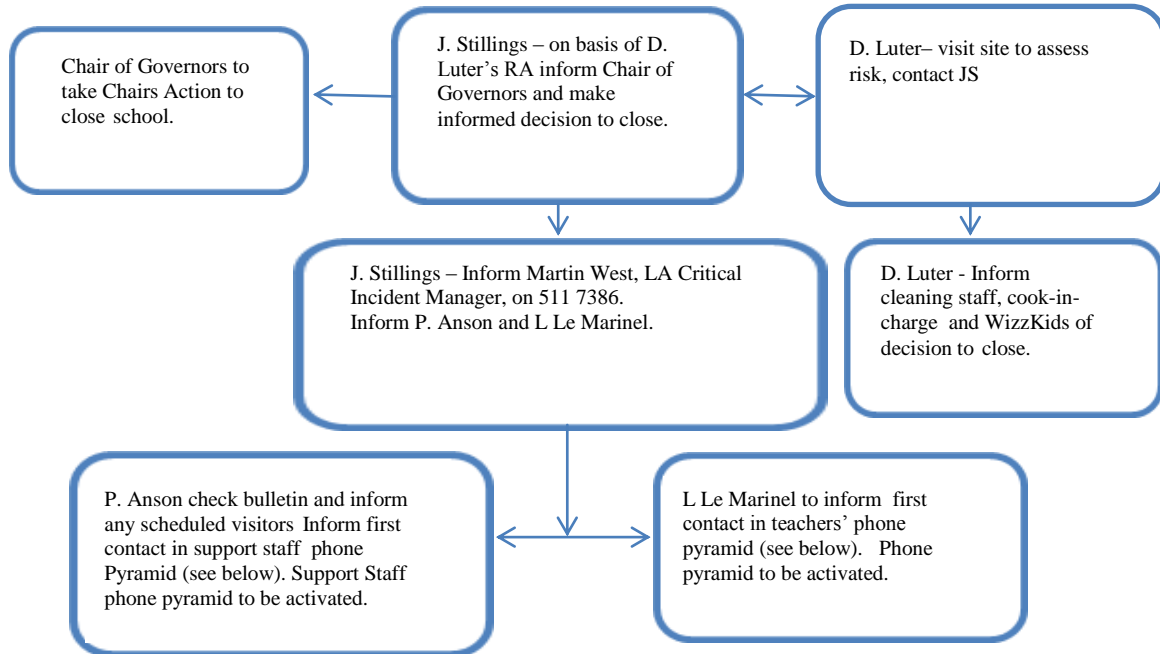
Chair of Governors to take Chairs Action to close school.

J. Stillings – on basis of D. Luter's RA inform Chair of Governors and make informed decision to close.

D. Luter– visit site to assess risk, contact JS

J. Stillings – Inform Martin West, LA Critical Incident Manager, on 511 7386.
Inform P. Anson and L Le Marinel.

D. Luter - Inform cleaning staff, cook-in-charge and WizzKids of decision to close.

P. Anson check bulletin and inform any scheduled visitors Inform first contact in support staff phone Pyramid (see below). Support Staff phone pyramid to be activated.

L Le Marinel to inform first contact in teachers' phone pyramid (see below). Phone pyramid to be activated.